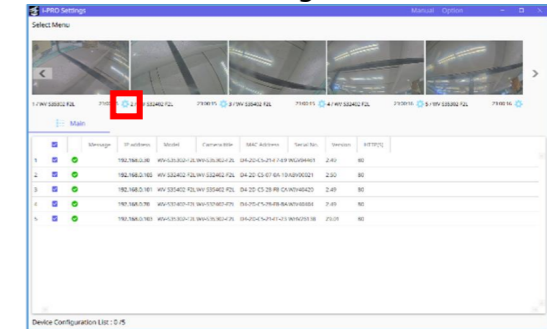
i-PRO Settings
Manual Option
Select Menu
1 / WV-S35402-F2L 2100 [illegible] 2 / WV-S35402-F2L 2100 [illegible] 3 / WV-S35402-F2L 2100 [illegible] 4 / WV-S35402-F2L 2100 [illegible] 5 / WV-S35402-F2L 2100 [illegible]
Main

| | | Message | IP address | Model | Camera title | MAC Address | Serial No. | Version | HTTP(S) |
|---|---|---|---|---|---|---|---|---|---|
| 1 | | | 192.168.0.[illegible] | WV-S35302-F2L | WV-S35302-F2L | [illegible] | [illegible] | 2.40 | 80 |
| 2 | | | 192.168.0.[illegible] | WV-S35402-F2L | WV-S35402-F2L | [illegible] | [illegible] | 2.50 | 80 |
| 3 | | | 192.168.0.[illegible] | WV-S35402-F2L | WV-S35402-F2L | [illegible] | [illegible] | 2.49 | 80 |
| 4 | | | 192.168.0.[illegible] | WV-S35302-F2L | WV-S35302-F2L | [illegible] | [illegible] | 2.49 | 80 |
| 5 | | | 192.168.0.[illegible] | WV-S35302-F2L | WV-S35302-F2L | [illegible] | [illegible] | 2.0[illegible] | 80 |

Device Configuration List : 0 /5